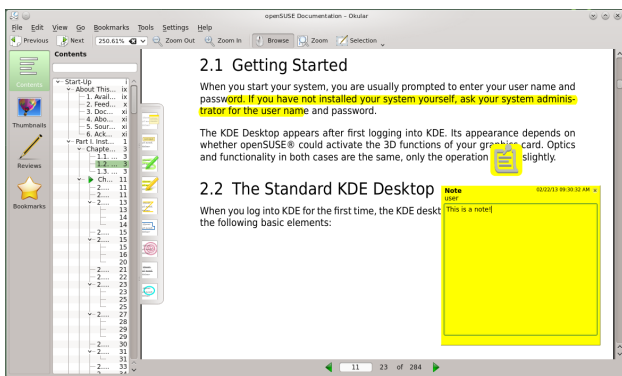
openSUSE Documentation - Okular

File Edit View Go Bookmarks Tools Settings Help

Previous Next 250.61% Zoom Out Zoom In Browse Zoom Selection

Contents

Contents

Thumbnails

Reviews

Bookmarks

Start-Up i
About This... ix
1. Avail... ix
2. Feed... x
3. Doc... xi
4. Abo... xi
5. Sour... xi
6. Ack... xi
Part I. Inst... 1
Chapte... 3
1.1. ... 3
1.2. ... 3
1.3. ... 3
Ch... 11
2.... 11
2.... 11
2.... 13
13
14
14
2.... 15
2.... 15
15
16
20
2.... 21
2.... 22
2.... 23
23
25
25
2.... 27
28
29
29
2.... 30
2.... 31
31
2.... 33

2.1 Getting Started

When you start your system, you are usually prompted to enter your user name and password. If you have not installed your system yourself, ask your system administrator for the user name and password.

The KDE Desktop appears after first logging into KDE. Its appearance depends on whether openSUSE® could activate the 3D functions of your gra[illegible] card. Optics and functionality in both cases are the same, only the operation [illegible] slightly.

2.2 The Standard KDE Desktop

When you log into KDE for the first time, the KDE deskt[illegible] the following basic elements:

Note 02/22/13 09:30:32 AM
user
This is a note!

11 23 of 284